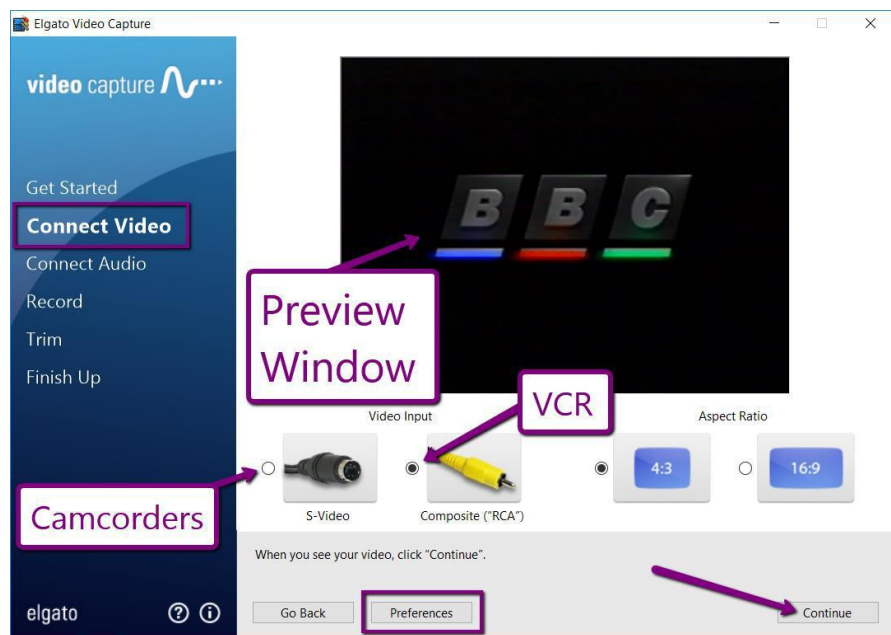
Elgato Video Capture

video capture

Get Started
Connect Video
Connect Audio
Record
Trim
Finish Up

BBC

Preview Window

Video Input

VCR

Aspect Ratio

4:3

16:9

Camcorders

S-Video

Composite ("RCA")

When you see your video, click "Continue".

elgato

Go Back

Preferences

Continue